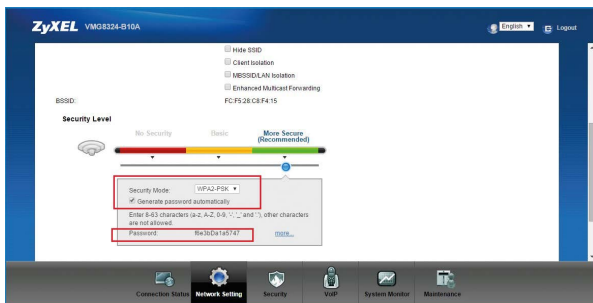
ZyXEL VMG8324-B10A

English Logout

Hide SSID

Client Isolation

MBSSID/LAN Isolation

Enhanced Multicast Forwarding

BSSID: FC:F5:28:C8:F4:15

Security Level

No Security Basic More Secure (Recommended)

Security Mode: WPA2-PSK

Generate password automatically

Enter 8-63 characters (a-z, A-Z, 0-9, '-', '_' and '.'), other characters are not allowed.

Password: ffe3bDa1a5747 more...

Connection Status Network Setting Security VoIP System Monitor Maintenance